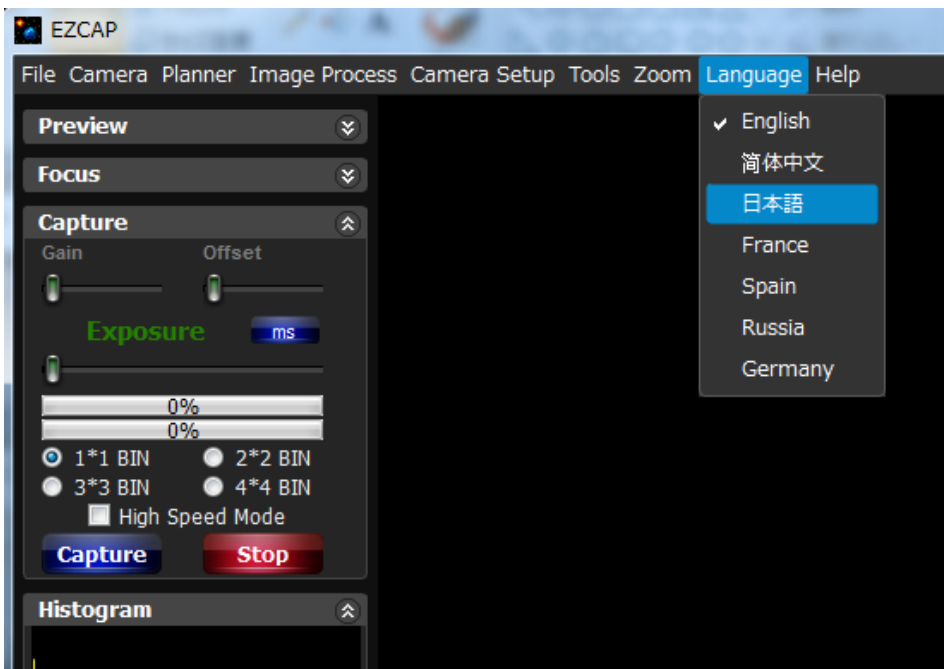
EZCAP

File Camera Planner Image Process Camera Setup Tools Zoom Language Help

English
简体中文
日本語
France
Spain
Russia
Germany

Preview

Focus

Capture

Gain Offset

Exposure ms

0%

0%

1*1 BIN 2*2 BIN

3*3 BIN 4*4 BIN

High Speed Mode

Capture Stop

Histogram